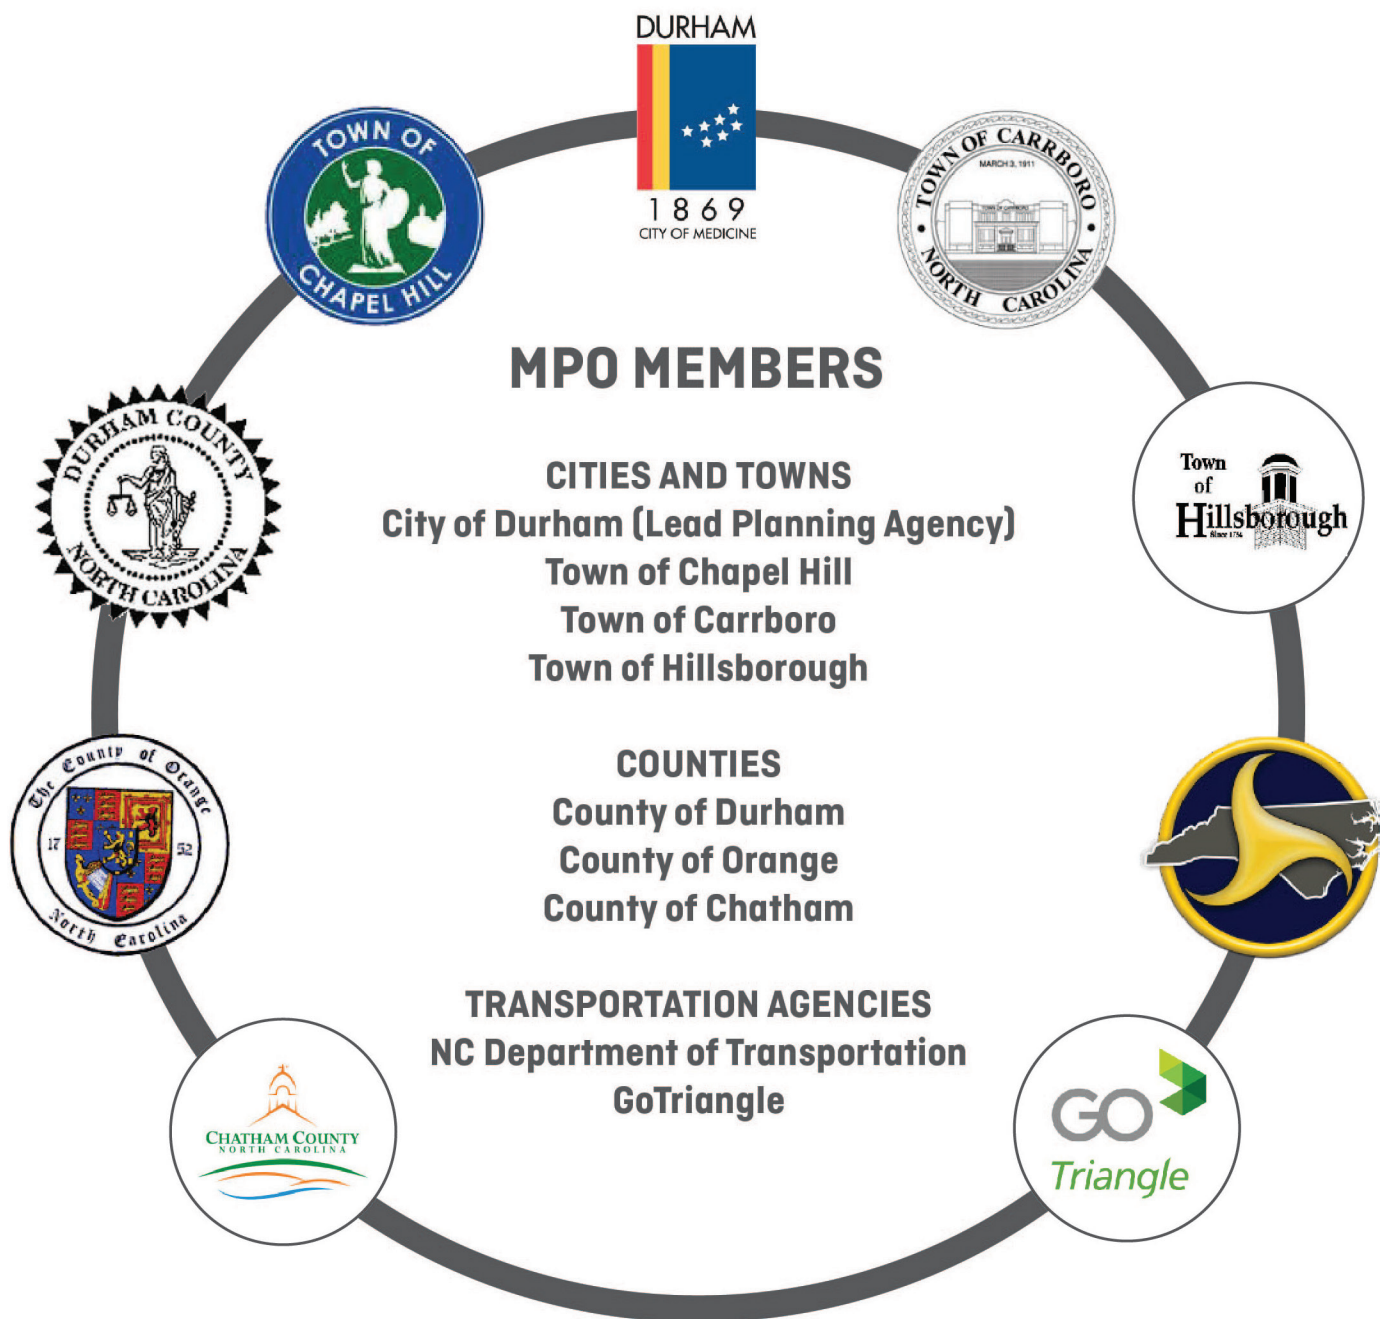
DURHAM
1869
CITY OF MEDICINE

TOWN OF CHAPEL HILL

TOWN OF CARRBORO
MARCH 3, 1911
NORTH CAROLINA

MPO MEMBERS

DURHAM COUNTY
NORTH CAROLINA

Town of Hillsborough
Since 1754

CITIES AND TOWNS
City of Durham (Lead Planning Agency)
Town of Chapel Hill
Town of Carrboro
Town of Hillsborough

The County of Orange
17 52
North Carolina

COUNTIES
County of Durham
County of Orange
County of Chatham

TRANSPORTATION AGENCIES
NC Department of Transportation
GoTriangle

CHATHAM COUNTY
NORTH CAROLINA

GO
Triangle